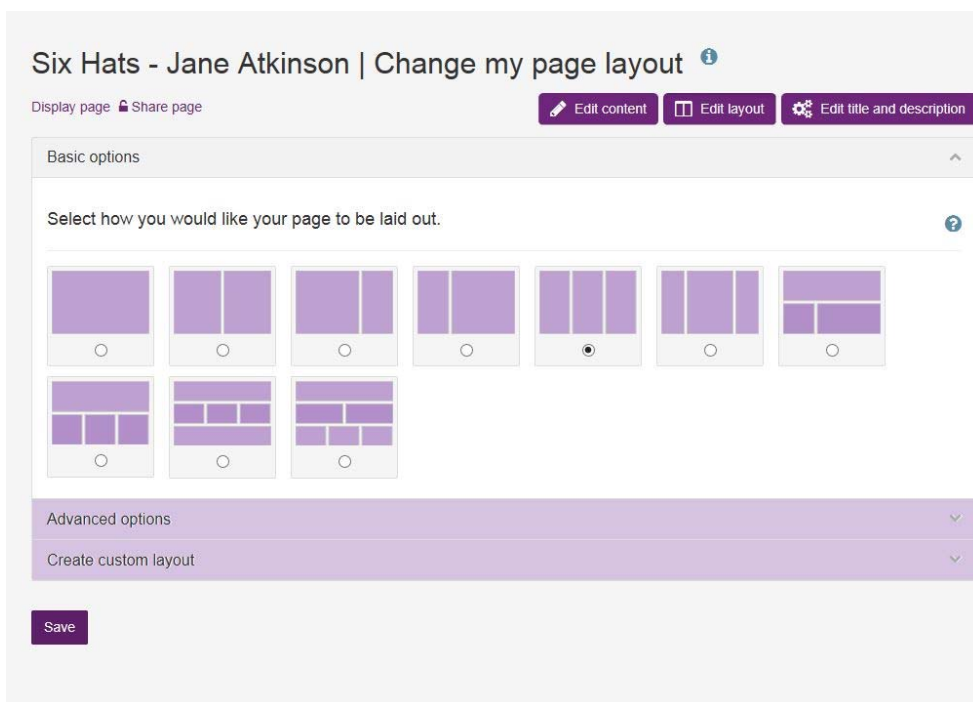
Six Hats - Jane Atkinson | Change my page layout

Display page Share page

Edit content Edit layout Edit title and description

Basic options

Select how you would like your page to be laid out.

Advanced options

Create custom layout

Save